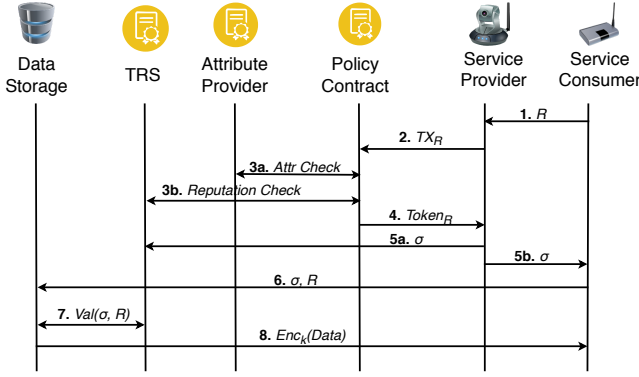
Data Storage

TRS

Attribute Provider

Policy Contract

Service Provider

Service Consumer

**1.** $R$

**2.** $TX_R$

**3a.** *Attr Check*

**3b.** *Reputation Check*

**4.** $Token_R$

**5a.** $\sigma$

**5b.** $\sigma$

**6.** $\sigma$, $R$

**7.** *Val*($\sigma$, $R$)

**8.** $Enc_k$(*Data*)